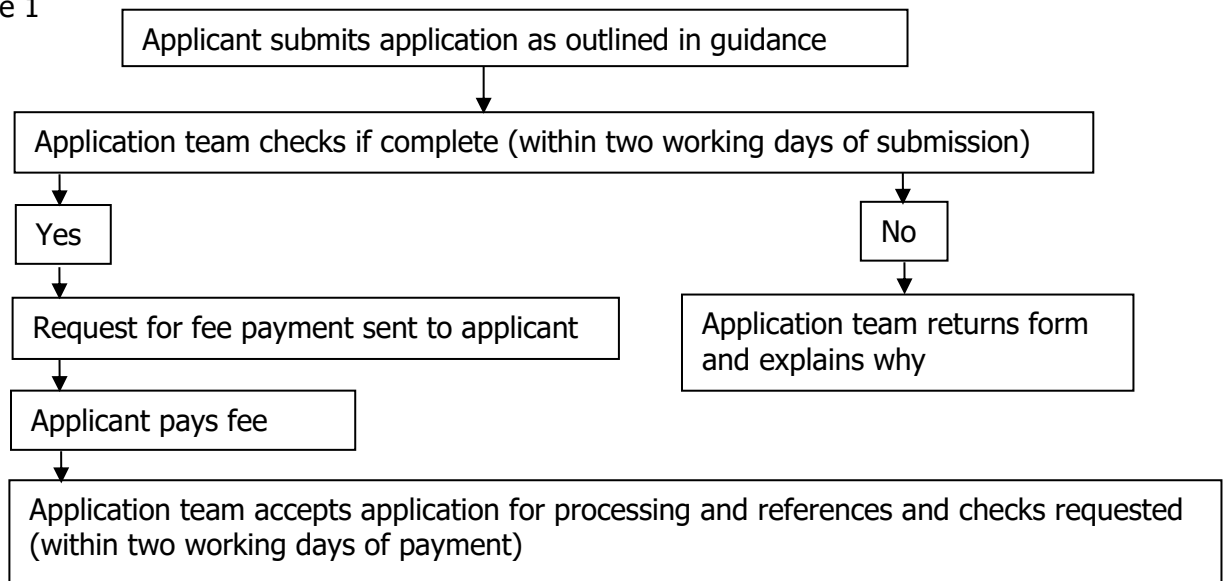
e 1

Applicant submits application as outlined in guidance

Application team checks if complete (within two working days of submission)

Yes

No

Request for fee payment sent to applicant

Application team returns form and explains why

Applicant pays fee

Application team accepts application for processing and references and checks requested (within two working days of payment)